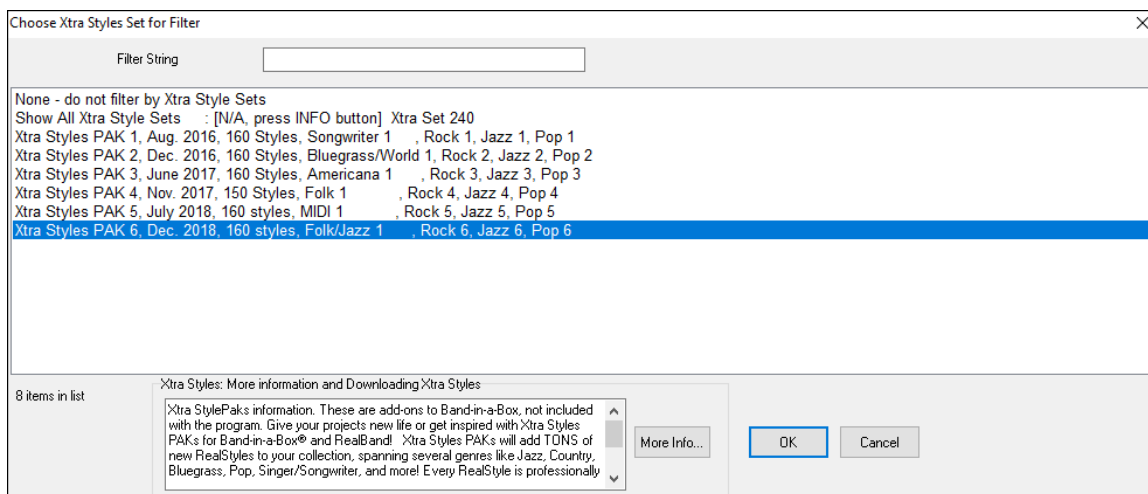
Choose Xtra Styles Set for Filter

X

Filter String

None - do not filter by Xtra Style Sets
Show All Xtra Style Sets : [N/A, press INFO button] Xtra Set 240
Xtra Styles PAK 1, Aug. 2016, 160 Styles, Songwriter 1 , Rock 1, Jazz 1, Pop 1
Xtra Styles PAK 2, Dec. 2016, 160 Styles, Bluegrass/World 1, Rock 2, Jazz 2, Pop 2
Xtra Styles PAK 3, June 2017, 160 Styles, Americana 1 , Rock 3, Jazz 3, Pop 3
Xtra Styles PAK 4, Nov. 2017, 150 Styles, Folk 1 , Rock 4, Jazz 4, Pop 4
Xtra Styles PAK 5, July 2018, 160 styles, MIDI 1 , Rock 5, Jazz 5, Pop 5
Xtra Styles PAK 6, Dec. 2018, 160 styles, Folk/Jazz 1 , Rock 6, Jazz 6, Pop 6

8 items in list

Xtra Styles: More information and Downloading Xtra Styles

Xtra StylePaks information. These are add-ons to Band-in-a-Box, not included with the program. Give your projects new life or get inspired with Xtra Styles PAKs for Band-in-a-Box® and RealBand! Xtra Styles PAKs will add TONS of new RealStyles to your collection, spanning several genres like Jazz, Country, Bluegrass, Pop, Singer/Songwriter, and more! Every RealStyle is professionally

More Info...

OK

Cancel